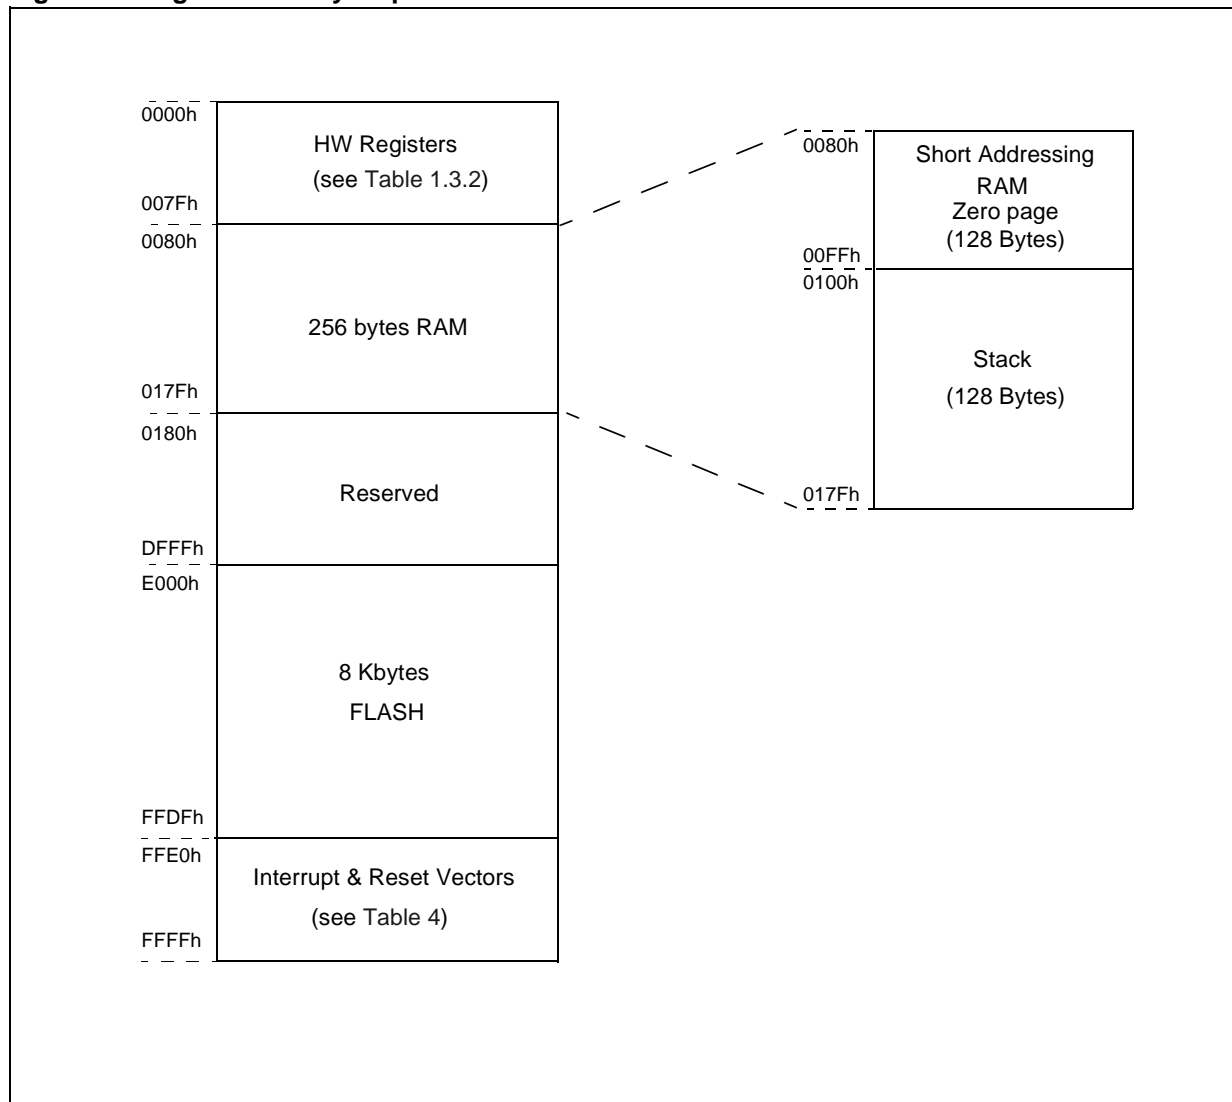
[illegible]

0000h

HW Registers (see Table 1.3.2)

007Fh

0080h

256 bytes RAM

017Fh

0180h

Reserved

DFFFh

E000h

8 Kbytes FLASH

FFDFh

FFE0h

Interrupt & Reset Vectors (see Table 4)

FFFFh

0080h

Short Addressing RAM Zero page (128 Bytes)

00FFh

0100h

Stack (128 Bytes)

017Fh